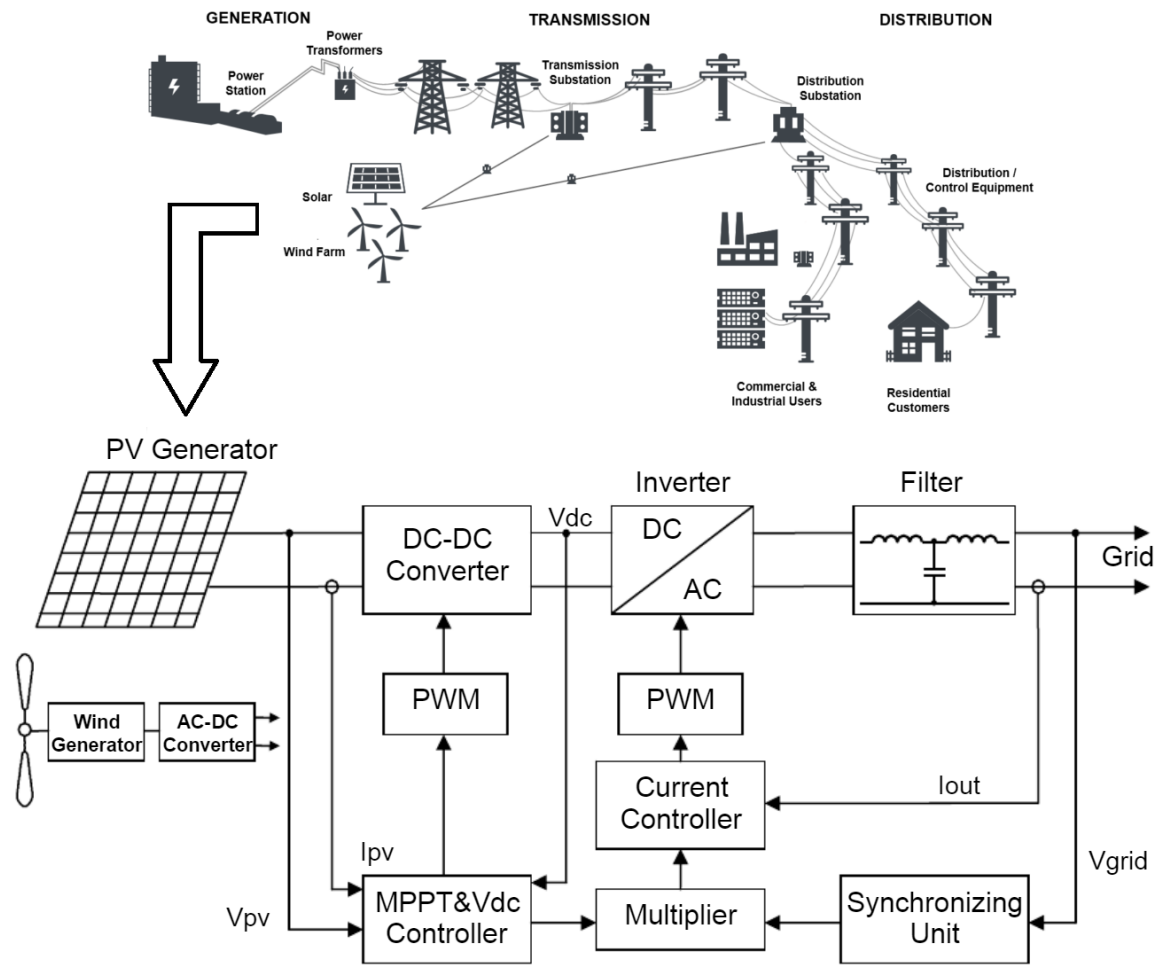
GENERATION

TRANSMISSION

DISTRIBUTION

Power Transformers

Power Station

Transmission Substation

Distribution Substation

Solar

Wind Farm

Distribution / Control Equipment

Commercial & Industrial Users

Residential Customers

PV Generator

DC-DC Converter

Vdc

Inverter

DC

AC

Filter

Grid

Wind Generator

AC-DC Converter

PWM

PWM

Current Controller

Iout

Ipv

Vgrid

Vpv

MPPT&Vdc Controller

Multiplier

Synchronizing Unit